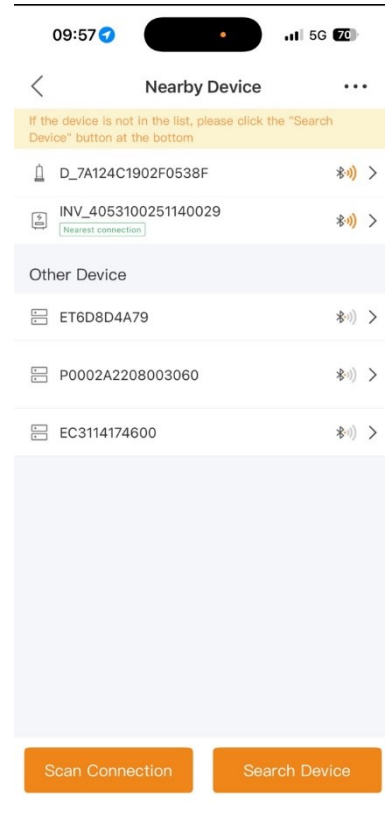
09:57 5G 70

Nearby Device

If the device is not in the list, please click the "Search Device" button at the bottom

D_7A124C1902F0538F

INV_4053100251140029
Nearest connection

Other Device

ET6D8D4A79

P0002A2208003060

EC3114174600

Scan Connection

Search Device